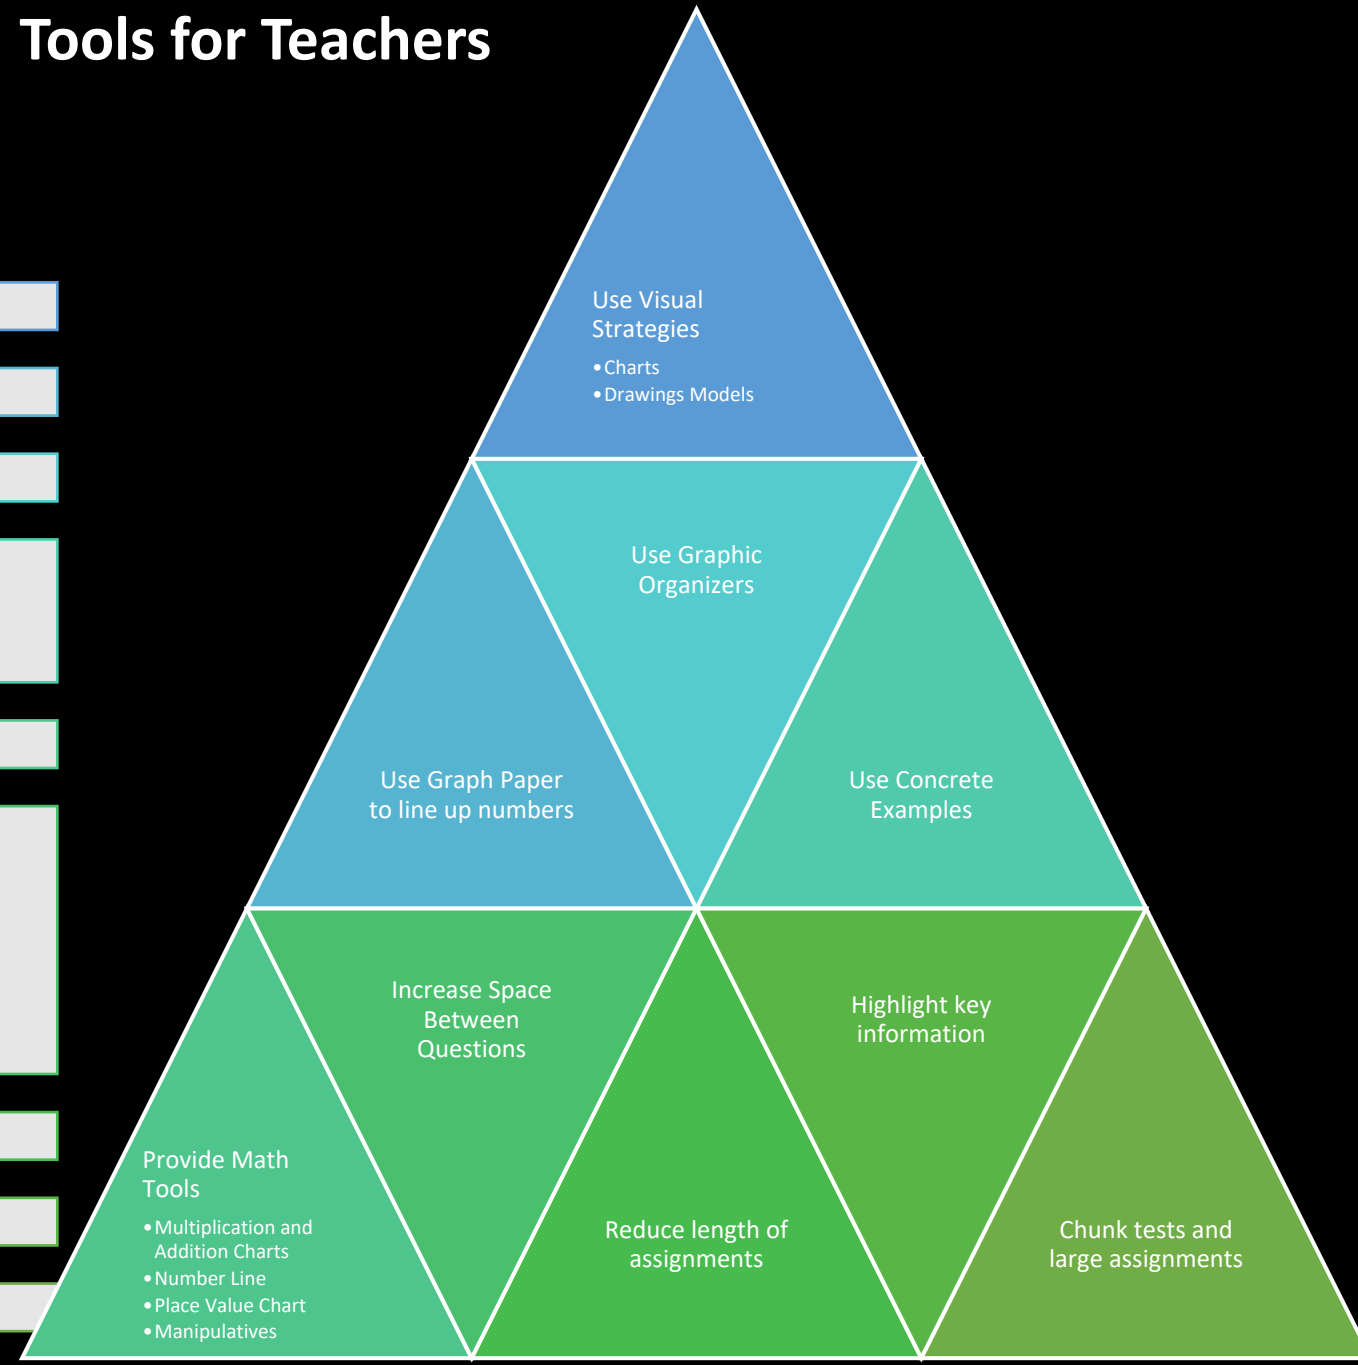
Tools for Teachers

Use Visual Strategies
• Charts
• Drawings Models

Use Graph Paper to line up numbers

Use Graphic Organizers

Use Concrete Examples

Provide Math Tools
• Multiplication and Addition Charts
• Number Line
• Place Value Chart
• Manipulatives

Increase Space Between Questions

Reduce length of assignments

Highlight key information

Chunk tests and large assignments